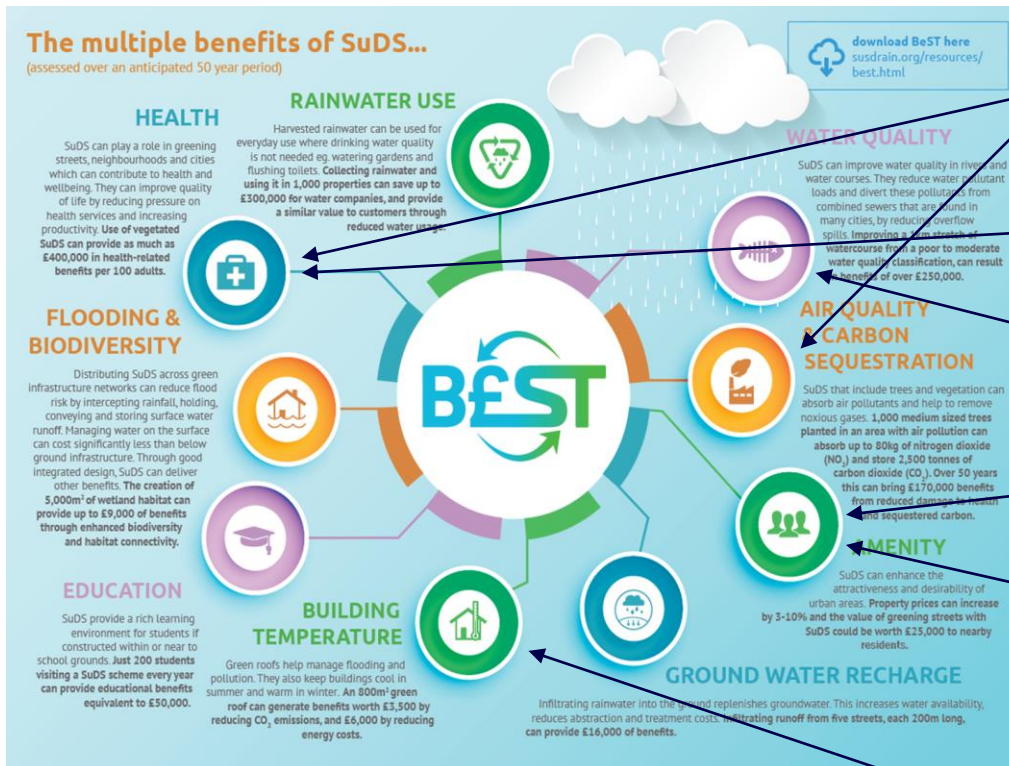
The multiple benefits of SuDS...
(assessed over an anticipated 50 year period)

download BeST here
susdrain.org/resources/best.html

HEALTH

SuDS can play a role in greening streets, neighbourhoods and cities which can contribute to health and wellbeing. They can improve quality of life by reducing pressure on health services and increasing productivity. Use of vegetated SuDS can provide as much as £400,000 in health-related benefits per 100 adults.

RAINWATER USE

Harvested rainwater can be used for everyday use where drinking water quality is not needed eg. watering gardens and flushing toilets. Collecting rainwater and using it in 1,000 properties can save up to £300,000 for water companies, and provide a similar value to customers through reduced water usage.

WATER QUALITY

SuDS can improve water quality in rivers and water courses. They reduce water pollutant loads and divert these pollutants from combined sewers that are found in many cities, by reducing overflow spills. Improving a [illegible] stretch of watercourse from a poor to moderate water quality classification, can result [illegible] benefits of over £250,000.

FLOODING & BIODIVERSITY

Distributing SuDS across green infrastructure networks can reduce flood risk by intercepting rainfall, holding, conveying and storing surface water runoff. Managing water on the surface can cost significantly less than below ground infrastructure. Through good integrated design, SuDS can deliver other benefits. The creation of 5,000m$^2$ of wetland habitat can provide up to £9,000 of benefits through enhanced biodiversity and habitat connectivity.

BEST

AIR QUALITY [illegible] CARBON SEQUESTRATION

SuDS that include trees and vegetation can absorb air pollutants and help to remove noxious gases. 1,000 medium sized trees planted in an area with air pollution can absorb up to 80kg of nitrogen dioxide ($NO_2$) and store 2,500 tonnes of carbon dioxide ($CO_2$). Over 50 years this can bring £170,000 benefits from reduced damage to health and sequestered carbon.

EDUCATION

SuDS provide a rich learning environment for students if constructed within or near to school grounds. Just 200 students visiting a SuDS scheme every year can provide educational benefits equivalent to £50,000.

BUILDING TEMPERATURE

Green roofs help manage flooding and pollution. They also keep buildings cool in summer and warm in winter. An 800m$^2$ green roof can generate benefits worth £3,500 by reducing $CO_2$ emissions, and £6,000 by reducing energy costs.

AMENITY

SuDS can enhance the attractiveness and desirability of urban areas. Property prices can increase by 3-10% and the value of greening streets with SuDS could be worth £25,000 to nearby residents.

GROUND WATER RECHARGE

Infiltrating rainwater into the ground replenishes groundwater. This increases water availability, reduces abstraction and treatment costs. Infiltrating runoff from five streets, each 200m long, can provide £16,000 of benefits.